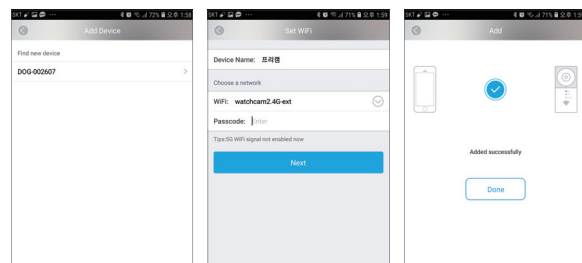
SKT 72% 오후 1:58

Add Device

Find new device

DOG-002607

SKT 71% 오후 1:59

Set WiFi

Device Name: 프리맨

Choose a network

WiFi: watchcam2.4G-ext

Passcode: Enter

Tips:5G WiFi signal not enabled now

Next

SKT 71% 오후 1:59

Add

Added successfully

Done